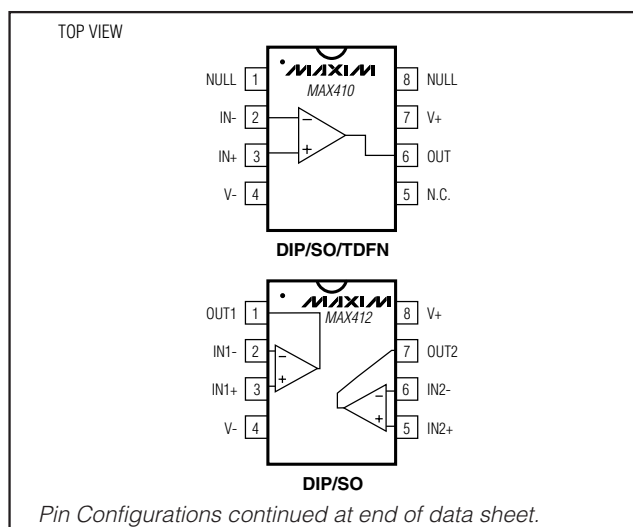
TOP VIEW

MAXIM
MAX410

NULL 1
IN- 2
IN+ 3
V- 4

8 NULL
7 V+
6 OUT
5 N.C.

−
+

DIP/SO/TDFN

MAXIM
MAX412

OUT1 1
IN1- 2
IN1+ 3
V- 4

8 V+
7 OUT2
6 IN2-
5 IN2+

−
+
−
+

DIP/SO

Pin Configurations continued at end of data sheet.